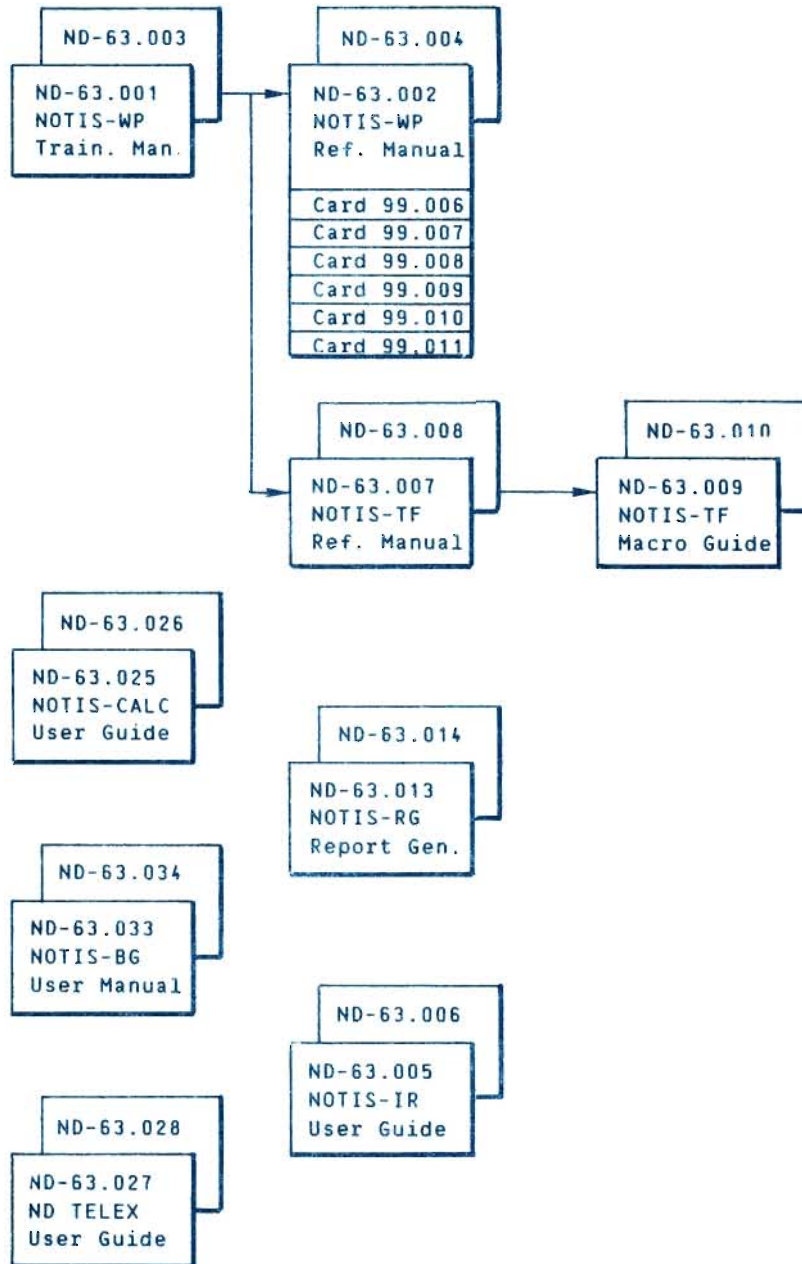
ND-63.003

ND-63.001
NOTIS-WP
Train. Man.

ND-63.004

ND-63.002
NOTIS-WP
Ref. Manual

Card 99.006
Card 99.007
Card 99.008
Card 99.009
Card 99.010
Card 99.011

ND-63.008

ND-63.007
NOTIS-TF
Ref. Manual

ND-63.010

ND-63.009
NOTIS-TF
Macro Guide

ND-63.026

ND-63.025
NOTIS-CALC
User Guide

ND-63.014

ND-63.013
NOTIS-RG
Report Gen.

ND-63.034

ND-63.033
NOTIS-BG
User Manual

ND-63.006

ND-63.005
NOTIS-IR
User Guide

ND-63.028

ND-63.027
ND TELEX
User Guide